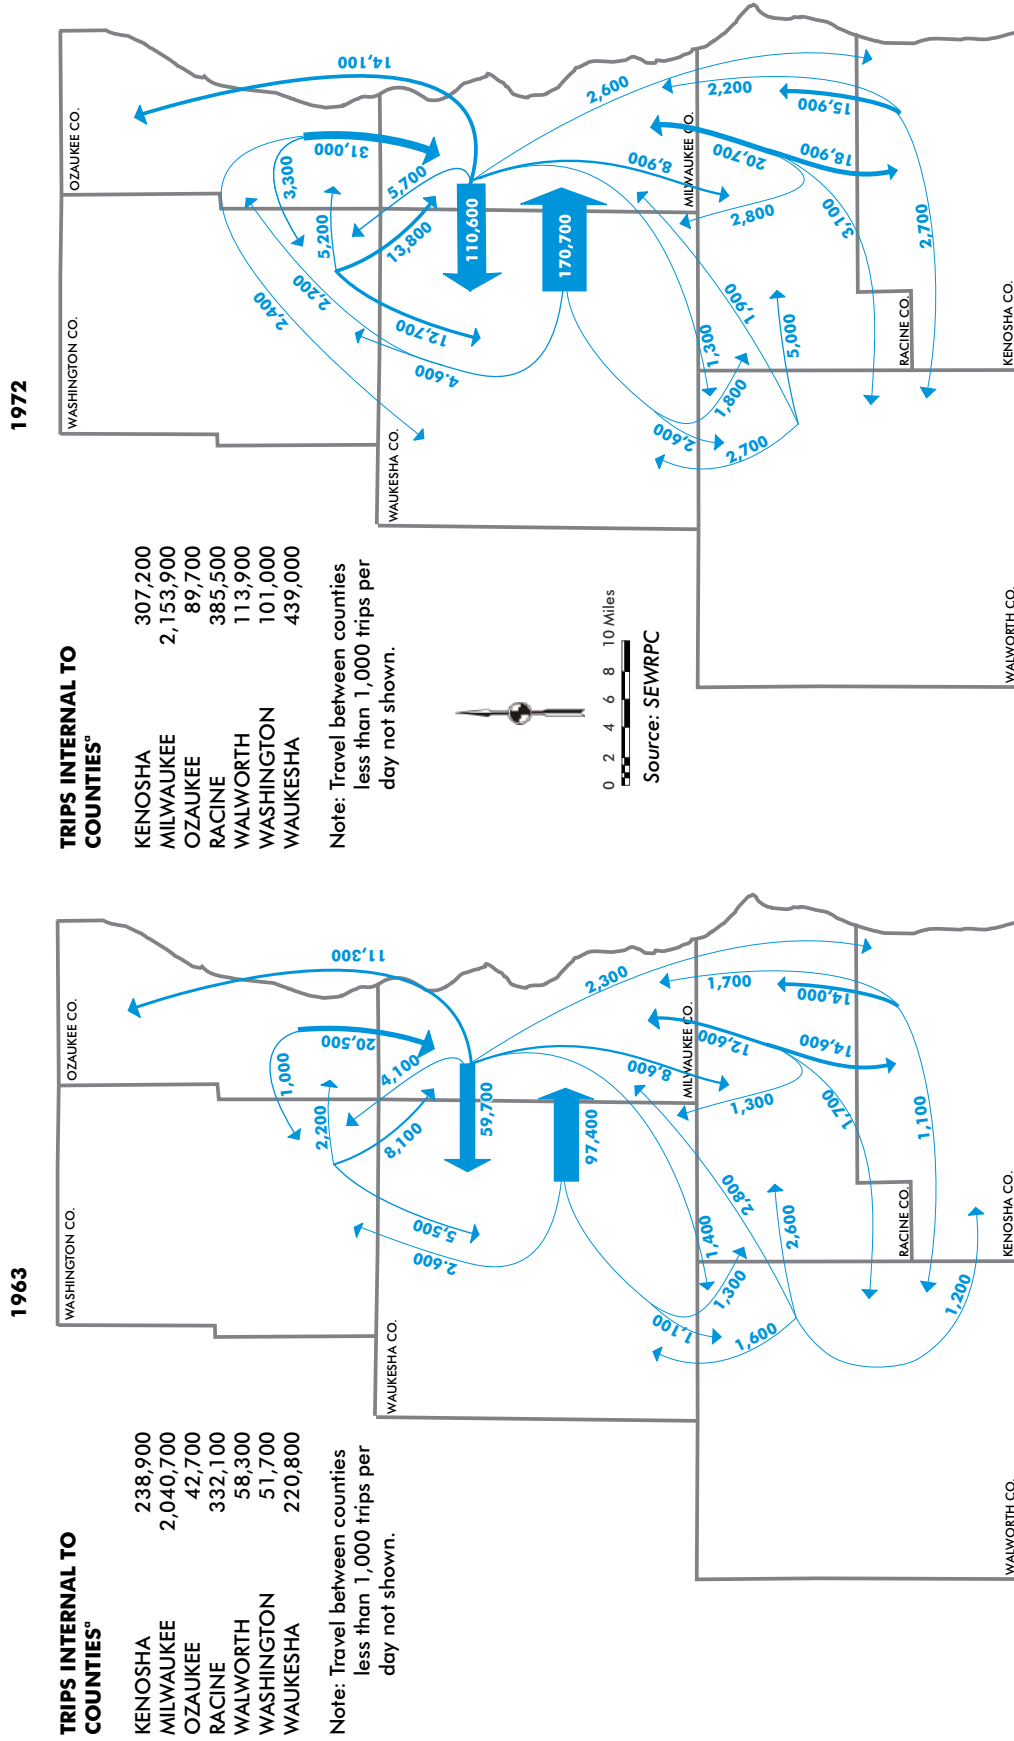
1963

TRIPS INTERNAL TO COUNTIES$^a$

| | |
|---|---|
| KENOSHA | 238,900 |
| MILWAUKEE | 2,040,700 |
| OZAUKEE | 42,700 |
| RACINE | 332,100 |
| WALWORTH | 58,300 |
| WASHINGTON | 51,700 |
| WAUKESHA | 220,800 |

Note: Travel between counties less than 1,000 trips per day not shown.

OZAUKEE CO.
WASHINGTON CO.
WAUKESHA CO.
MILWAUKEE CO.
RACINE CO.
KENOSHA CO.
WALWORTH CO.

11,300
20,500
1,000
4,100
2,200
8,100
59,700
97,400
5,500
2,600
2,300
1,700
14,000
12,600
14,600
8,600
1,300
1,700
1,100
2,800
1,400
1,300
1,100
1,600
2,600
1,200

1972

TRIPS INTERNAL TO COUNTIES$^a$

| | |
|---|---|
| KENOSHA | 307,200 |
| MILWAUKEE | 2,153,900 |
| OZAUKEE | 89,700 |
| RACINE | 385,500 |
| WALWORTH | 113,900 |
| WASHINGTON | 101,000 |
| WAUKESHA | 439,000 |

Note: Travel between counties less than 1,000 trips per day not shown.

0 2 4 6 8 10 Miles

Source: SEWRPC

OZAUKEE CO.
WASHINGTON CO.
WAUKESHA CO.
MILWAUKEE CO.
RACINE CO.
KENOSHA CO.
WALWORTH CO.

14,100
31,000
3,300
5,700
5,200
13,800
110,600
170,700
2,200
2,400
12,700
4,600
2,600
2,200
15,900
20,700
18,900
8,900
2,800
3,100
2,700
1,900
1,300
5,000
1,800
2,600
2,700